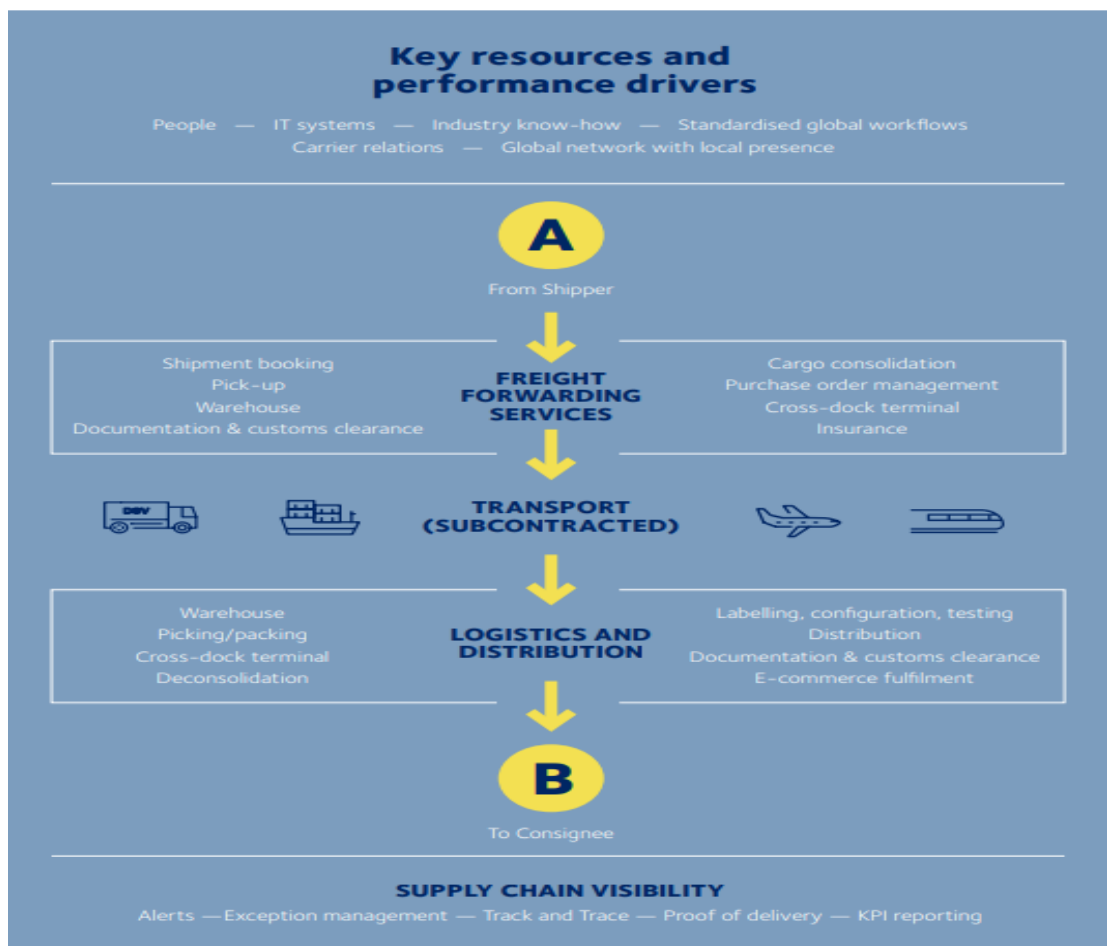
Key resources and performance drivers

People — IT systems — Industry know-how — Standardised global workflows
Carrier relations — Global network with local presence

A

From Shipper

Shipment booking
Pick-up
Warehouse
Documentation & customs clearance

FREIGHT FORWARDING SERVICES

Cargo consolidation
Purchase order management
Cross-dock terminal
Insurance

DSV

TRANSPORT (SUBCONTRACTED)

Warehouse
Picking/packing
Cross-dock terminal
Deconsolidation

LOGISTICS AND DISTRIBUTION

Labelling, configuration, testing
Distribution
Documentation & customs clearance
E-commerce fulfilment

B

To Consignee

SUPPLY CHAIN VISIBILITY

Alerts —Exception management — Track and Trace — Proof of delivery — KPI reporting